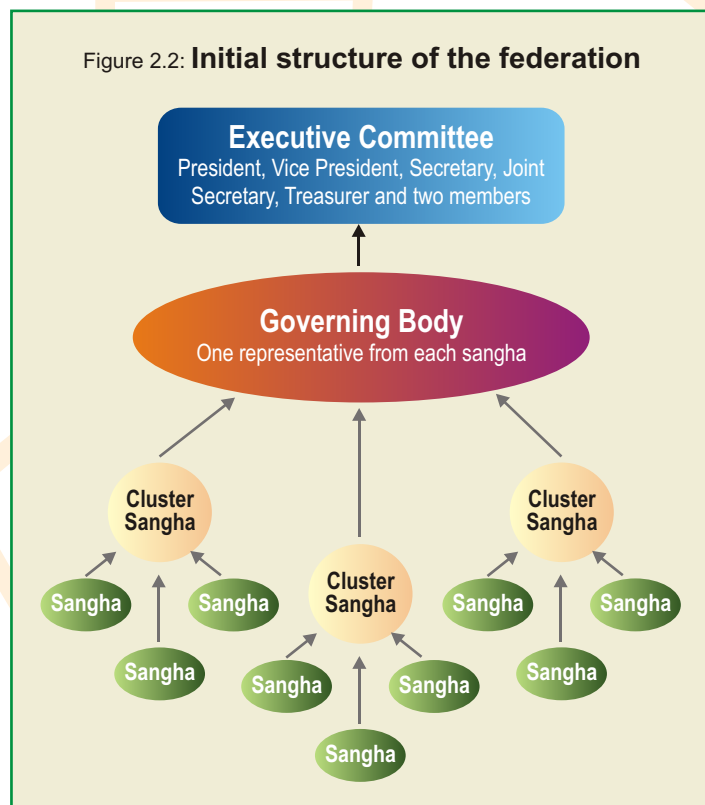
Figure 2.2: **Initial structure of the federation**

Executive Committee
President, Vice President, Secretary, Joint Secretary, Treasurer and two members

Governing Body
One representative from each sangha

Cluster Sangha

Cluster Sangha

Cluster Sangha

Sangha

Sangha

Sangha

Sangha

Sangha

Sangha

Sangha

Sangha

Sangha